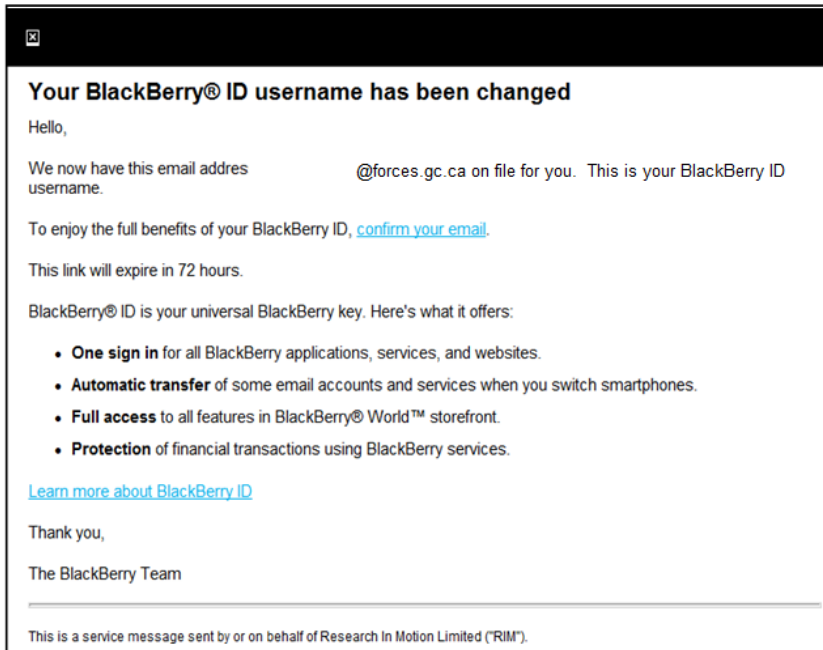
Your BlackBerry® ID username has been changed

Hello,

We now have this email addres @forces.gc.ca on file for you. This is your BlackBerry ID username.

To enjoy the full benefits of your BlackBerry ID, confirm your email.

This link will expire in 72 hours.

BlackBerry® ID is your universal BlackBerry key. Here's what it offers:

- **One sign in** for all BlackBerry applications, services, and websites.
- **Automatic transfer** of some email accounts and services when you switch smartphones.
- **Full access** to all features in BlackBerry® World™ storefront.
- **Protection** of financial transactions using BlackBerry services.

Learn more about BlackBerry ID

Thank you,

The BlackBerry Team

This is a service message sent by or on behalf of Research In Motion Limited ("RIM").